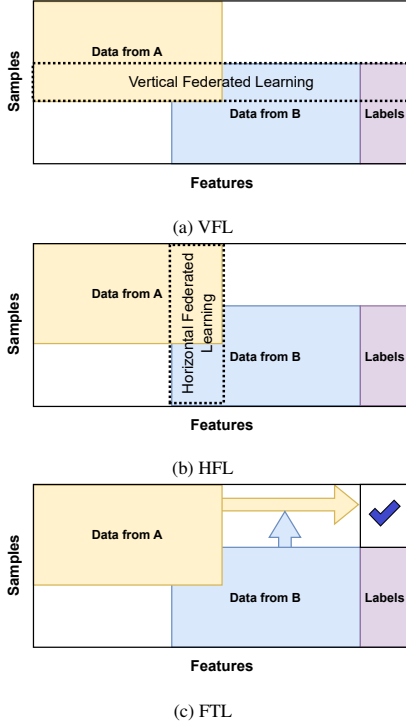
Samples

Data from A

Vertical Federated Learning

Data from B

Labels

Features

(a) VFL

Samples

Data from A

Horizontal Federated Learning

Data from B

Labels

Features

(b) HFL

Samples

Data from A

Data from B

Labels

Features

(c) FTL